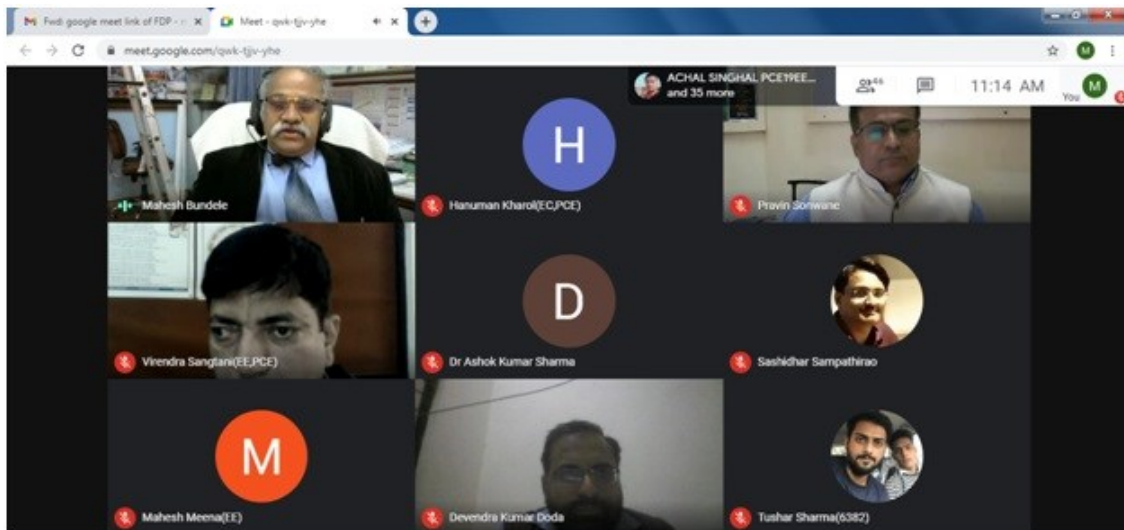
Fwd: google meet link of FDP - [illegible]
Meet - qwk-tjjv-yhe
meet.google.com/qwk-tjjv-yhe

ACHAL SINGHAL PCE19EE...
and 35 more
46
11:14 AM
You

H
D
M

Mahesh Bundele
Hanuman Kharol(EC,PCE)
Pravin Sonwane
Virendra Sangtani(EE,PCE)
Dr Ashok Kumar Sharma
Sashidhar Sampathirao
Mahesh Meena(EE)
Devendra Kumar Doda
Tushar Sharma(6382)